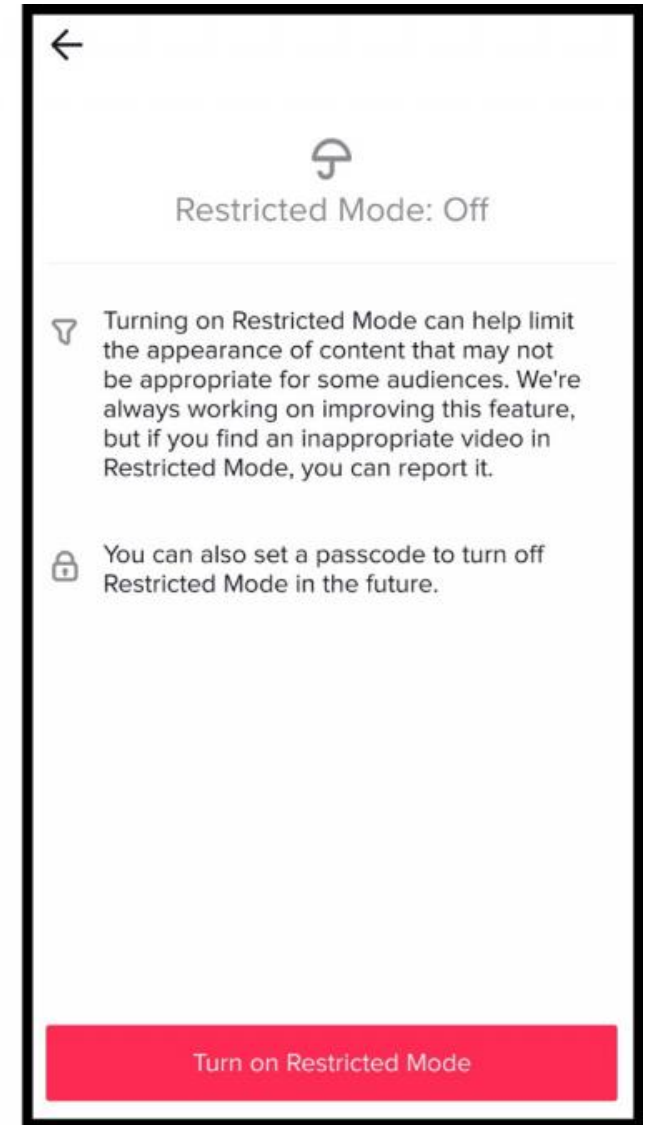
Restricted Mode: Off

Turning on Restricted Mode can help limit the appearance of content that may not be appropriate for some audiences. We're always working on improving this feature, but if you find an inappropriate video in Restricted Mode, you can report it.

You can also set a passcode to turn off Restricted Mode in the future.

Turn on Restricted Mode